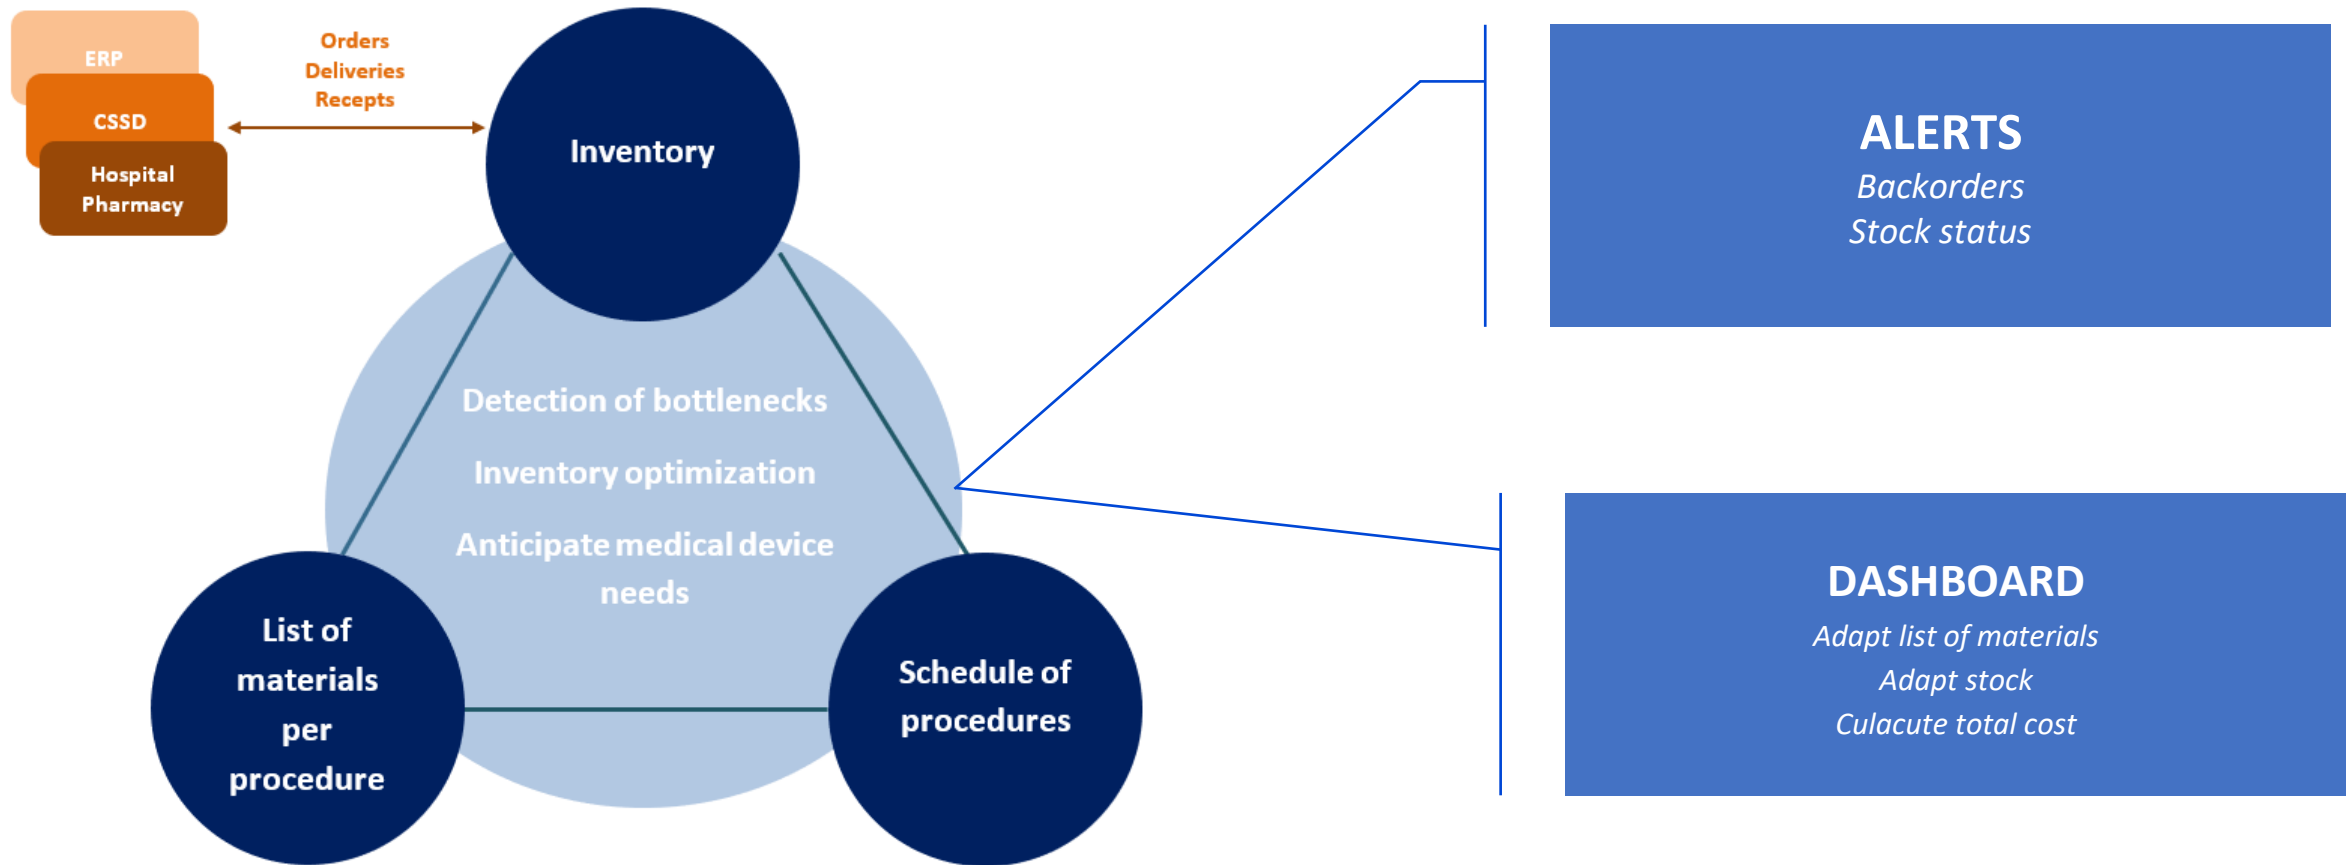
ERP
CSSD
Hospital Pharmacy

Orders
Deliveries
Recepts

Inventory

Detection of bottlenecks

Inventory optimization

Anticipate medical device needs

List of materials per procedure

Schedule of procedures

ALERTS
Backorders
Stock status

DASHBOARD
Adapt list of materials
Adapt stock
Culacute total cost